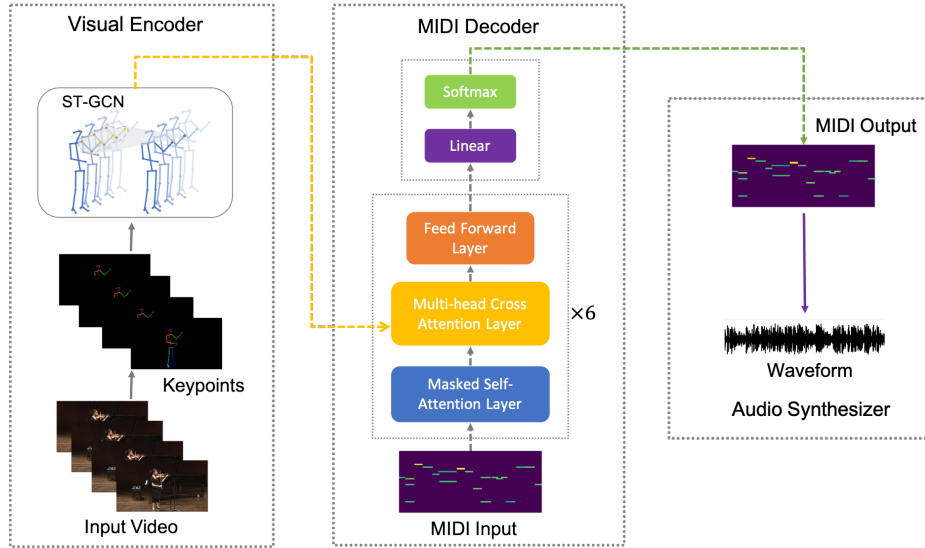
Visual Encoder

ST-GCN

Keypoints

Input Video

MIDI Decoder

Softmax

Linear

Feed Forward Layer

Multi-head Cross Attention Layer

×6

Masked Self-Attention Layer

MIDI Input

MIDI Output

Waveform

Audio Synthesizer